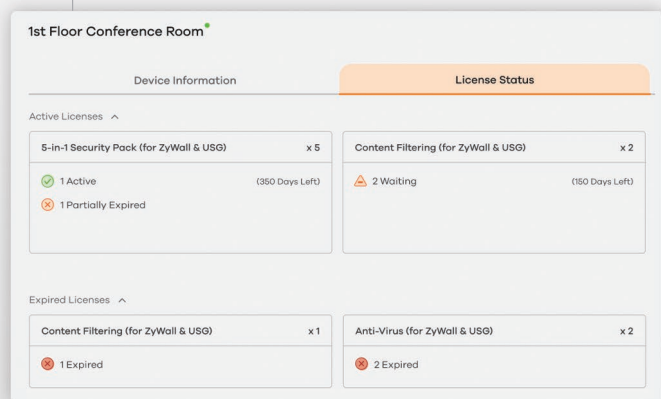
1st Floor Conference Room

Device Information

License Status

Active Licenses

5-in-1 Security Pack (for ZyWall & USG)

x 5

1 Active

(350 Days Left)

1 Partially Expired

Content Filtering (for ZyWall & USG)

x 2

2 Waiting

(150 Days Left)

Expired Licenses

Content Filtering (for ZyWall & USG)

x 1

1 Expired

Anti-Virus (for ZyWall & USG)

x 2

2 Expired